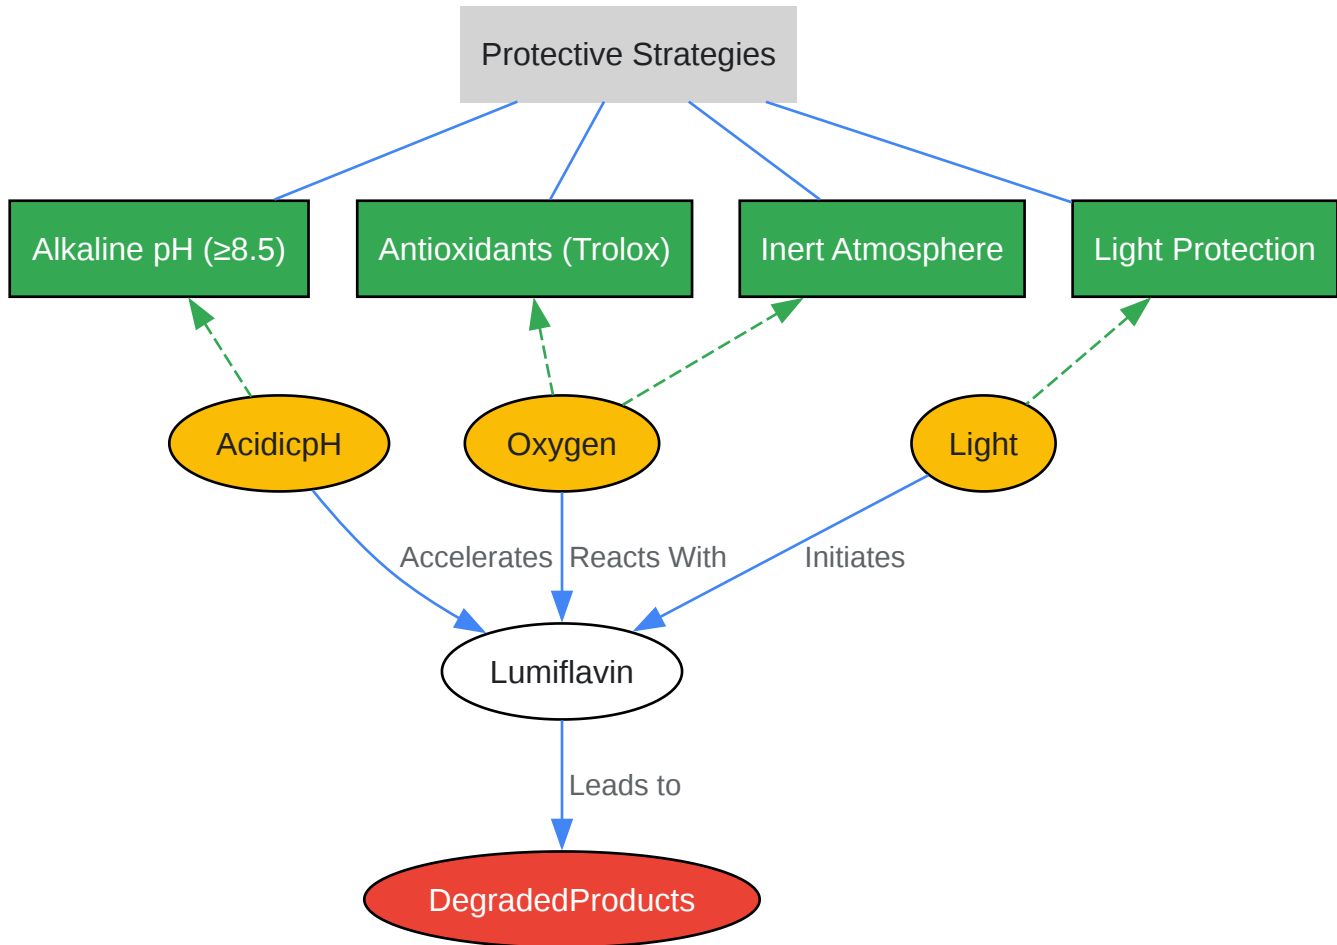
Protective Strategies

Alkaline pH (≥8.5)

Antioxidants (Trolox)

Inert Atmosphere

Light Protection

AcidicpH

Oxygen

Light

Accelerates

Reacts With

Initiates

Lumiflavin

Leads to

DegradedProducts